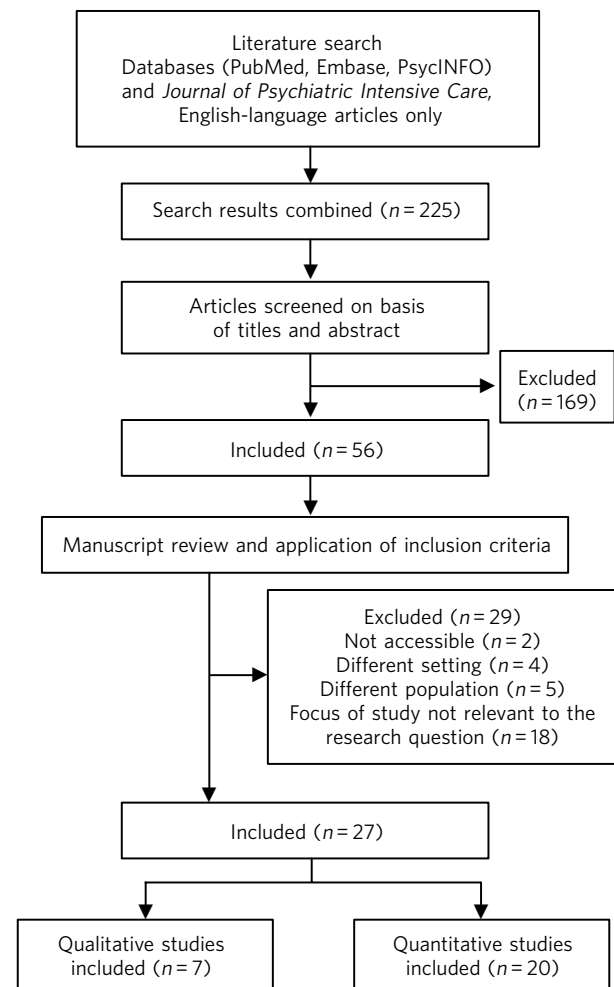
Literature search
Databases (PubMed, Embase, PsycINFO) and *Journal of Psychiatric Intensive Care*, English-language articles only

Search results combined ($n = 225$)

Articles screened on basis of titles and abstract

Excluded ($n = 169$)

Included ($n = 56$)

Manuscript review and application of inclusion criteria

Excluded ($n = 29$)
Not accessible ($n = 2$)
Different setting ($n = 4$)
Different population ($n = 5$)
Focus of study not relevant to the research question ($n = 18$)

Included ($n = 27$)

Qualitative studies included ($n = 7$)

Quantitative studies included ($n = 20$)